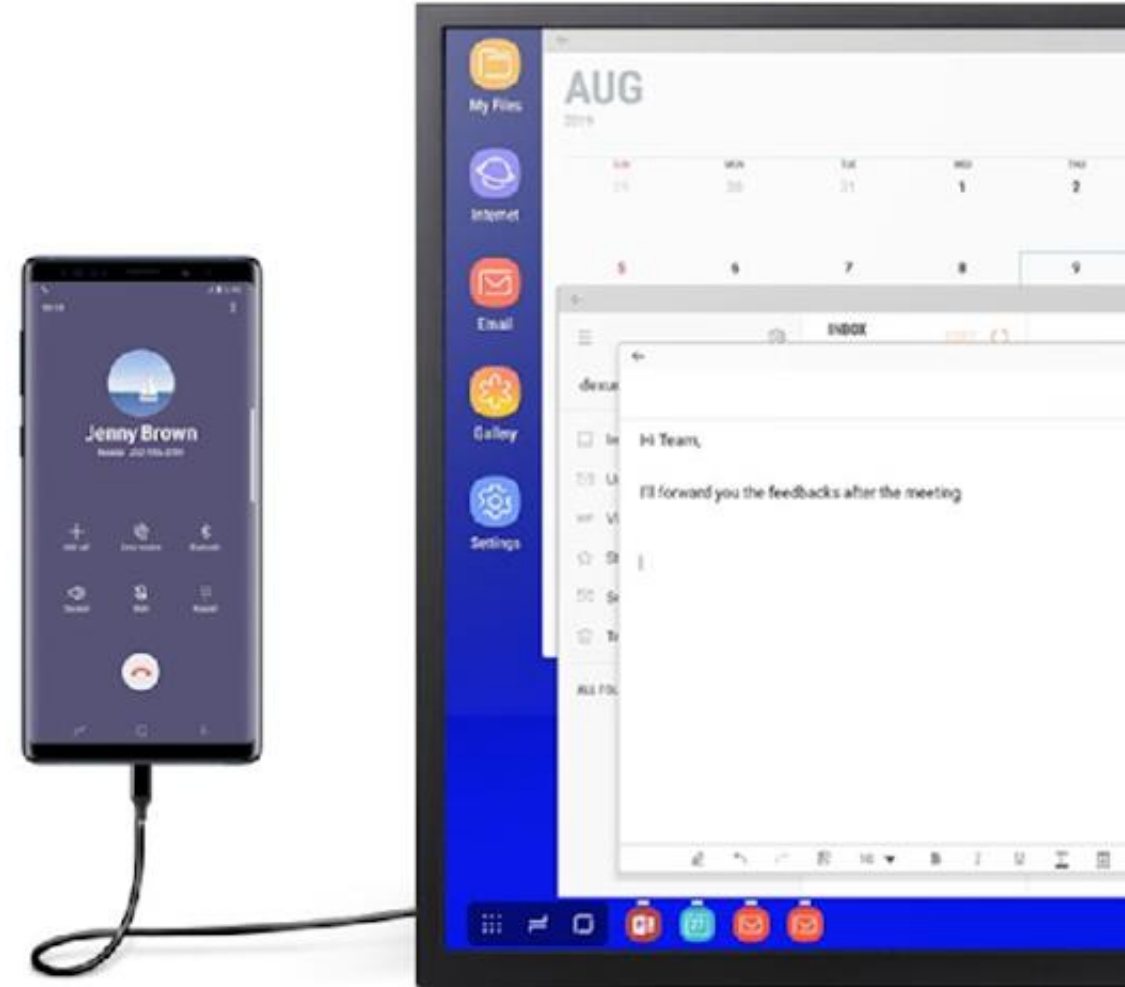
Jenny Brown

My Files

Internet

Email

Gallery

Settings

AUG

2019

| SUN | MON | TUE | WED | THU |
|---|---|---|---|---|
| 29 | 30 | 31 | 1 | 2 |
| 5 | 6 | 7 | 8 | 9 |

INBOX

Hi Team,

I'll forward you the feedbacks after the meeting

ALL FOL

14